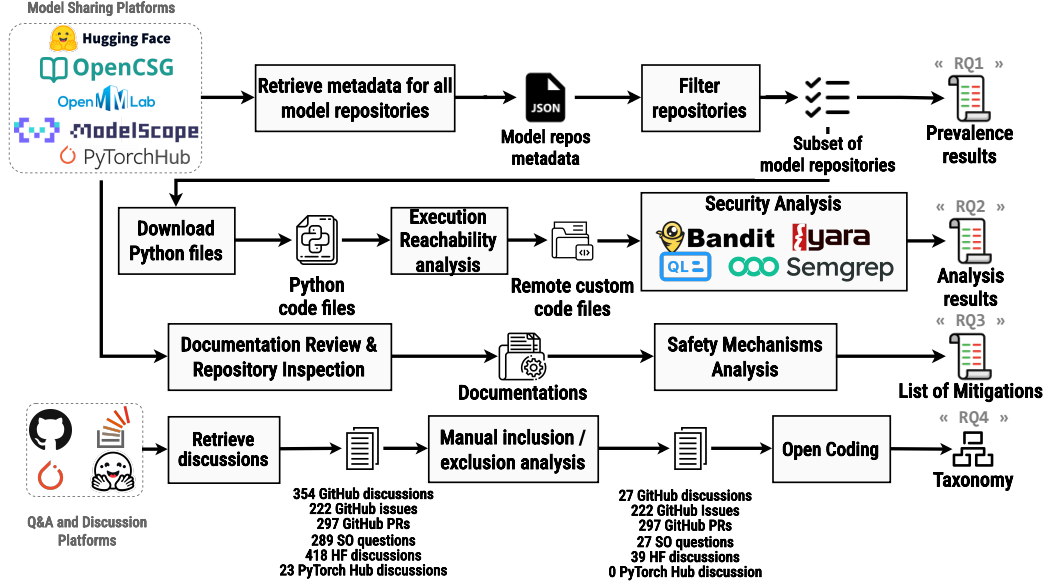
Model Sharing Platforms

Hugging Face
OpenCSG
OpenMMLab
ModelScope
PyTorchHub

Retrieve metadata for all model repositories

JSON
Model repos metadata

Filter repositories

Subset of model repositories

« RQ1 »
Prevalence results

Download Python files

Python code files

Execution Reachability analysis

Remote custom code files

Security Analysis
Bandit
yara
QL
Semgrep

« RQ2 »
Analysis results

Documentation Review & Repository Inspection

Documentations

Safety Mechanisms Analysis

« RQ3 »
List of Mitigations

Q&A and Discussion Platforms

Retrieve discussions

354 GitHub discussions
222 GitHub issues
297 GitHub PRs
289 SO questions
418 HF discussions
23 PyTorch Hub discussions

Manual inclusion / exclusion analysis

27 GitHub discussions
222 GitHub Issues
297 GitHub PRs
27 SO questions
39 HF discussions
0 PyTorch Hub discussion

Open Coding

« RQ4 »
Taxonomy